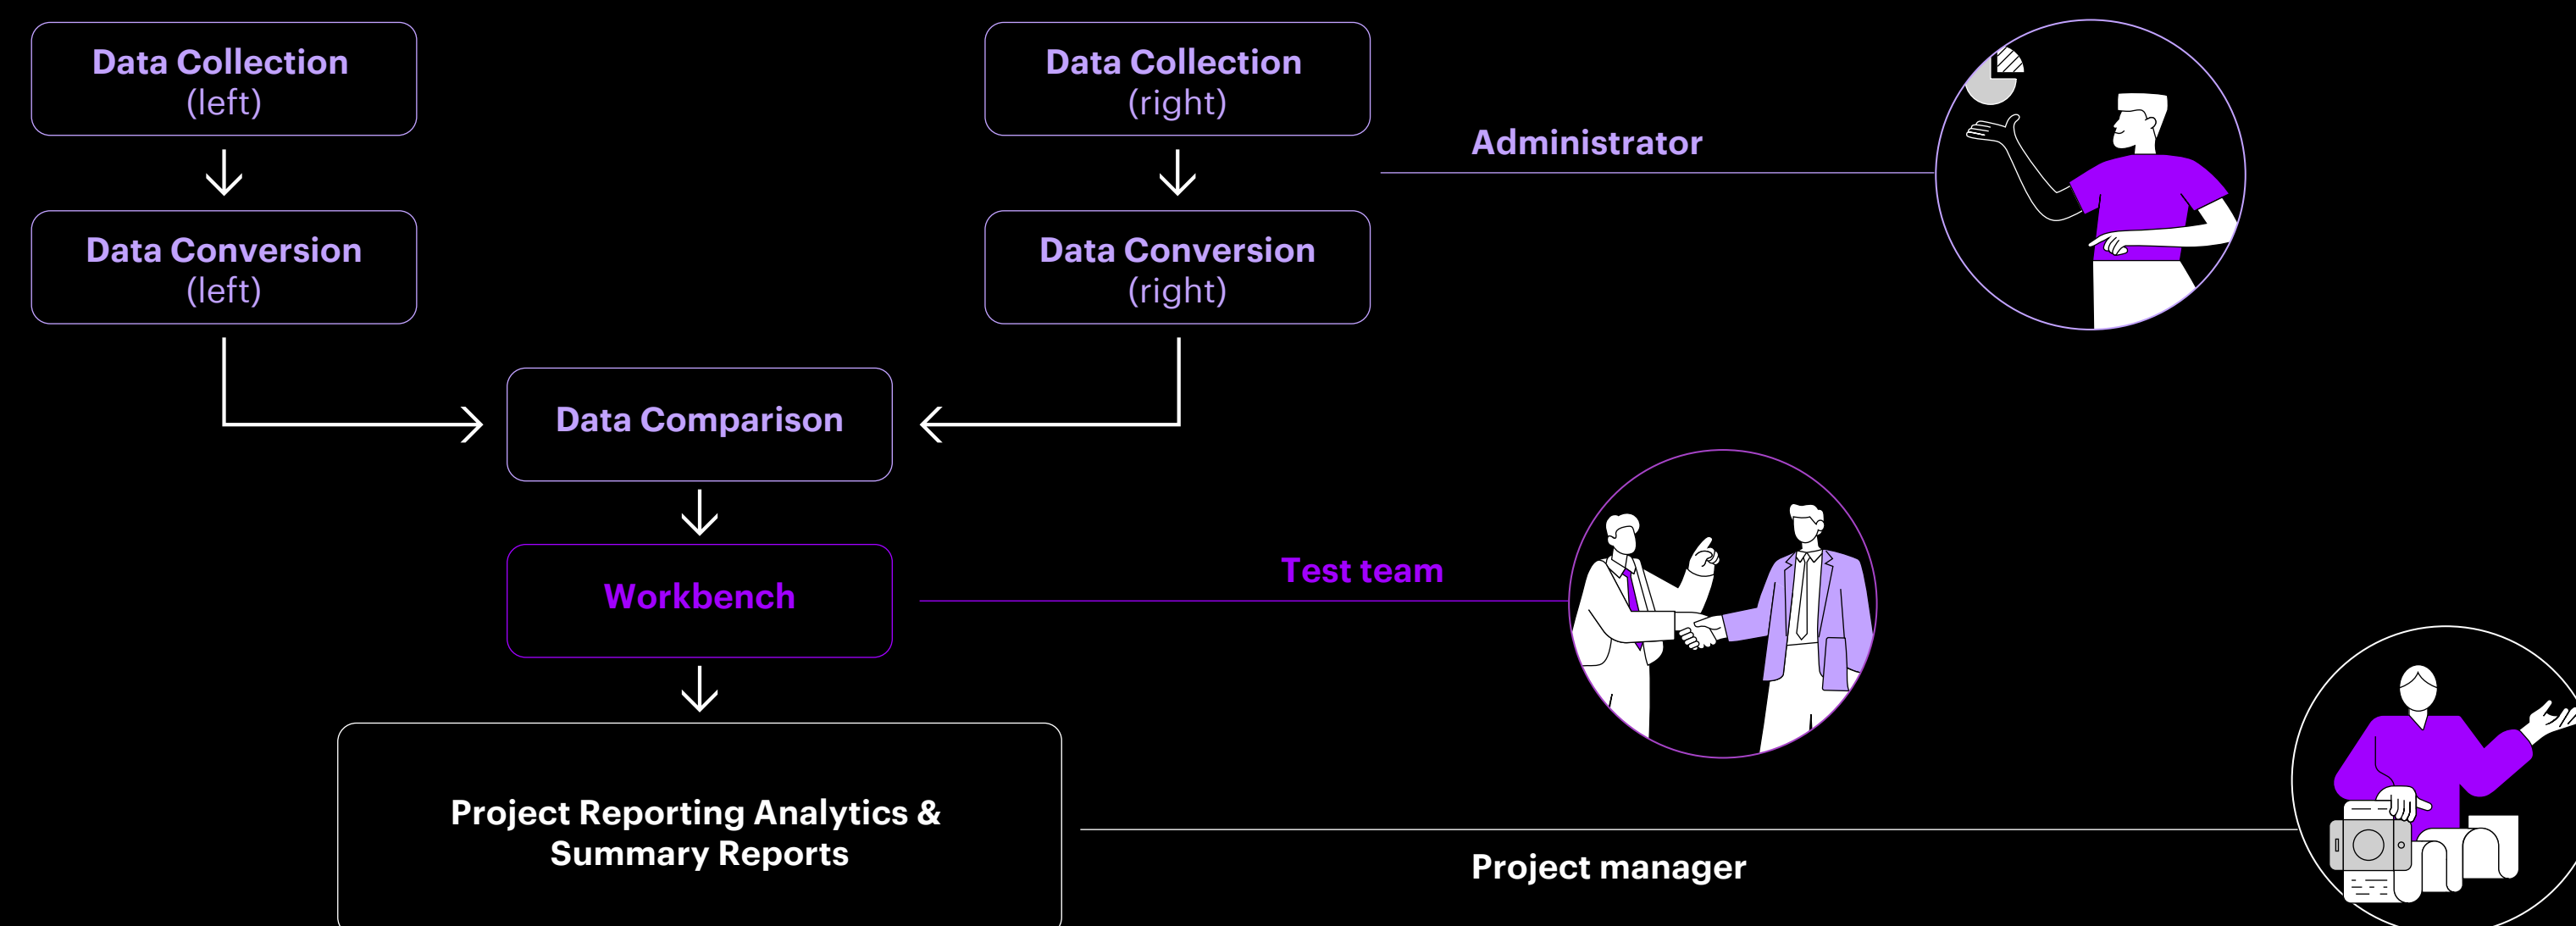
Data Collection (left)

Data Conversion (left)

Data Collection (right)

Data Conversion (right)

Administrator

Data Comparison

Workbench

Test team

Project Reporting Analytics & Summary Reports

Project manager